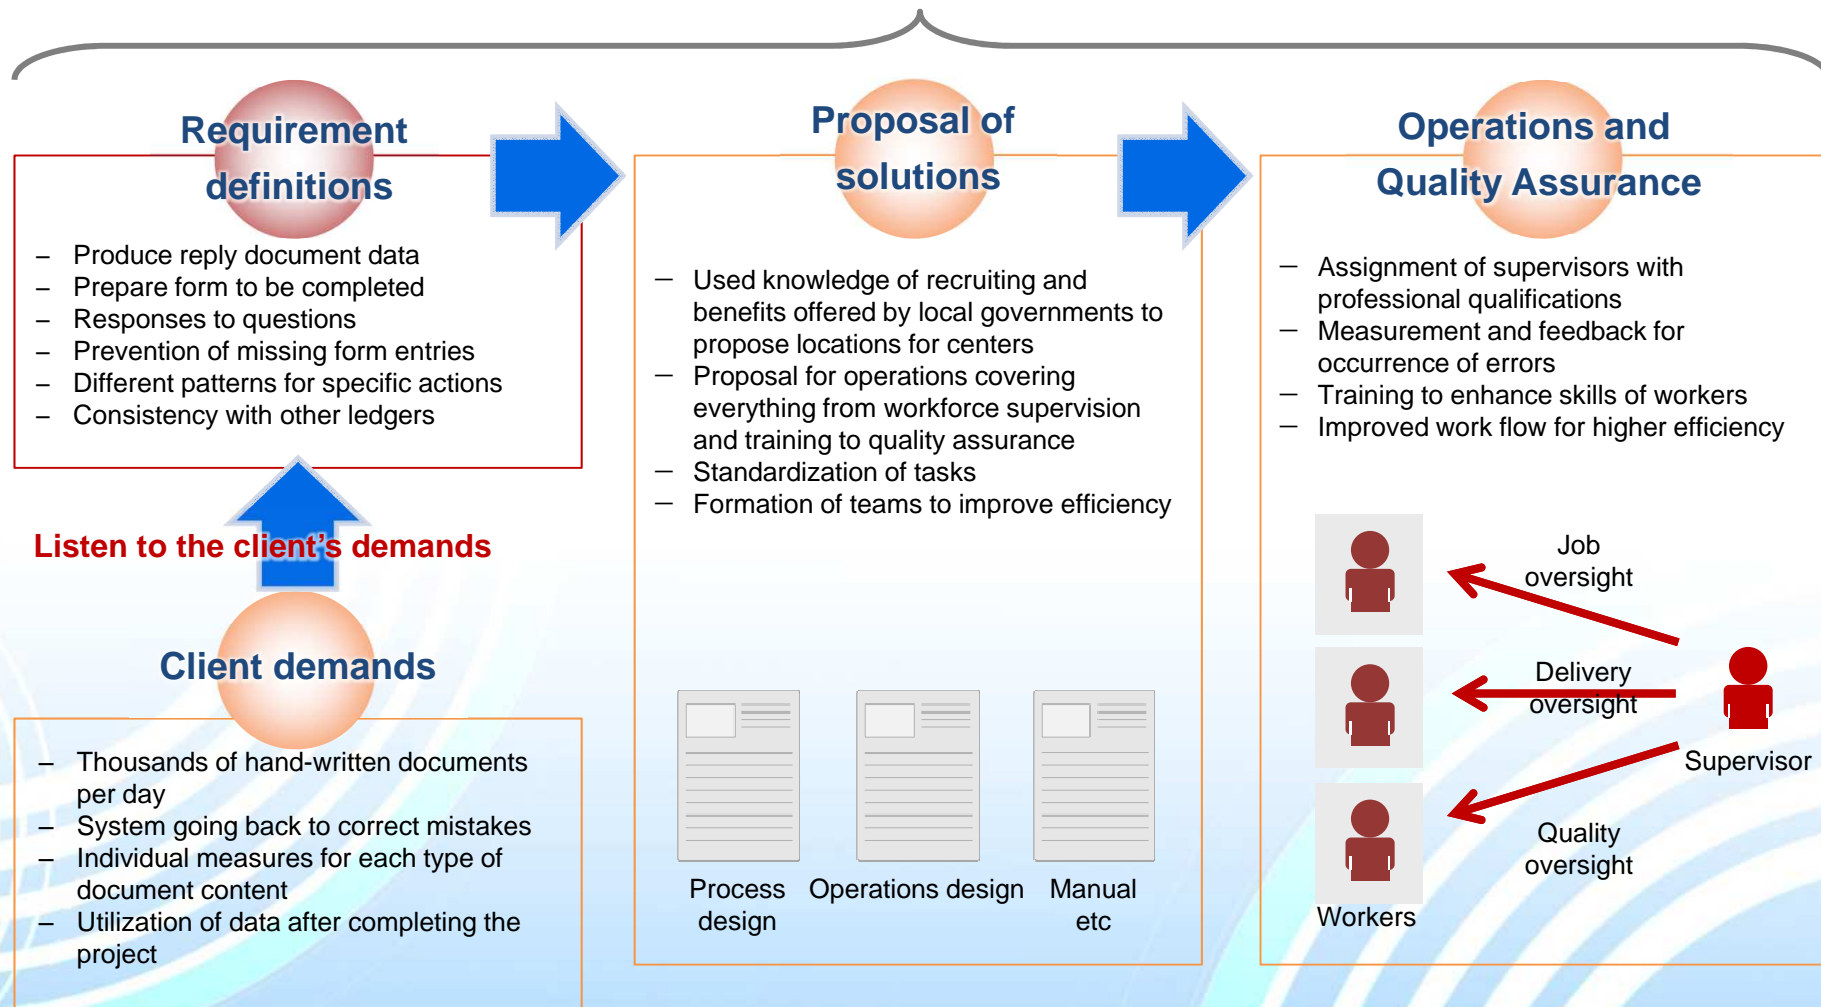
Requirement definitions

– Produce reply document data
– Prepare form to be completed
– Responses to questions
– Prevention of missing form entries
– Different patterns for specific actions
– Consistency with other ledgers

Listen to the client's demands

Client demands

– Thousands of hand-written documents per day
– System going back to correct mistakes
– Individual measures for each type of document content
– Utilization of data after completing the project

Proposal of solutions

– Used knowledge of recruiting and benefits offered by local governments to propose locations for centers
– Proposal for operations covering everything from workforce supervision and training to quality assurance
– Standardization of tasks
– Formation of teams to improve efficiency

Process design

Operations design

Manual etc

Operations and Quality Assurance

– Assignment of supervisors with professional qualifications
– Measurement and feedback for occurrence of errors
– Training to enhance skills of workers
– Improved work flow for higher efficiency

Job oversight

Delivery oversight

Quality oversight

Supervisor

Workers